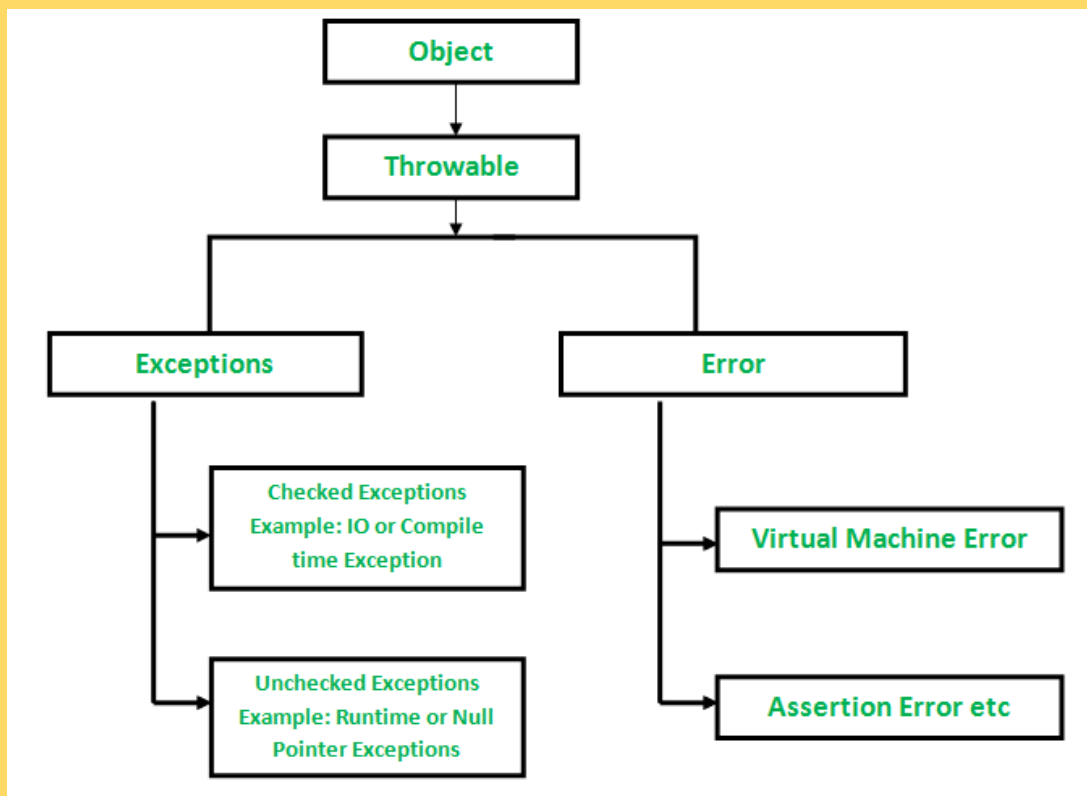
Object

Throwable

Exceptions

Error

Checked Exceptions Example: IO or Compile time Exception

Unchecked Exceptions Example: Runtime or Null Pointer Exceptions

Virtual Machine Error

Assertion Error etc